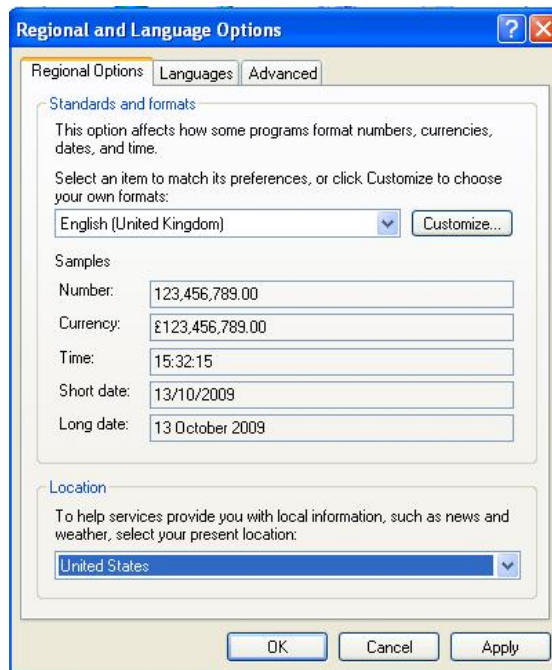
Regional and Language Options

Regional Options | Languages | Advanced

Standards and formats

This option affects how some programs format numbers, currencies, dates, and time.

Select an item to match its preferences, or click Customize to choose your own formats:

English (United Kingdom)

Customize...

Samples

Number: 123,456,789.00

Currency: £123,456,789.00

Time: 15:32:15

Short date: 13/10/2009

Long date: 13 October 2009

Location

To help services provide you with local information, such as news and weather, select your present location:

United States

OK

Cancel

Apply